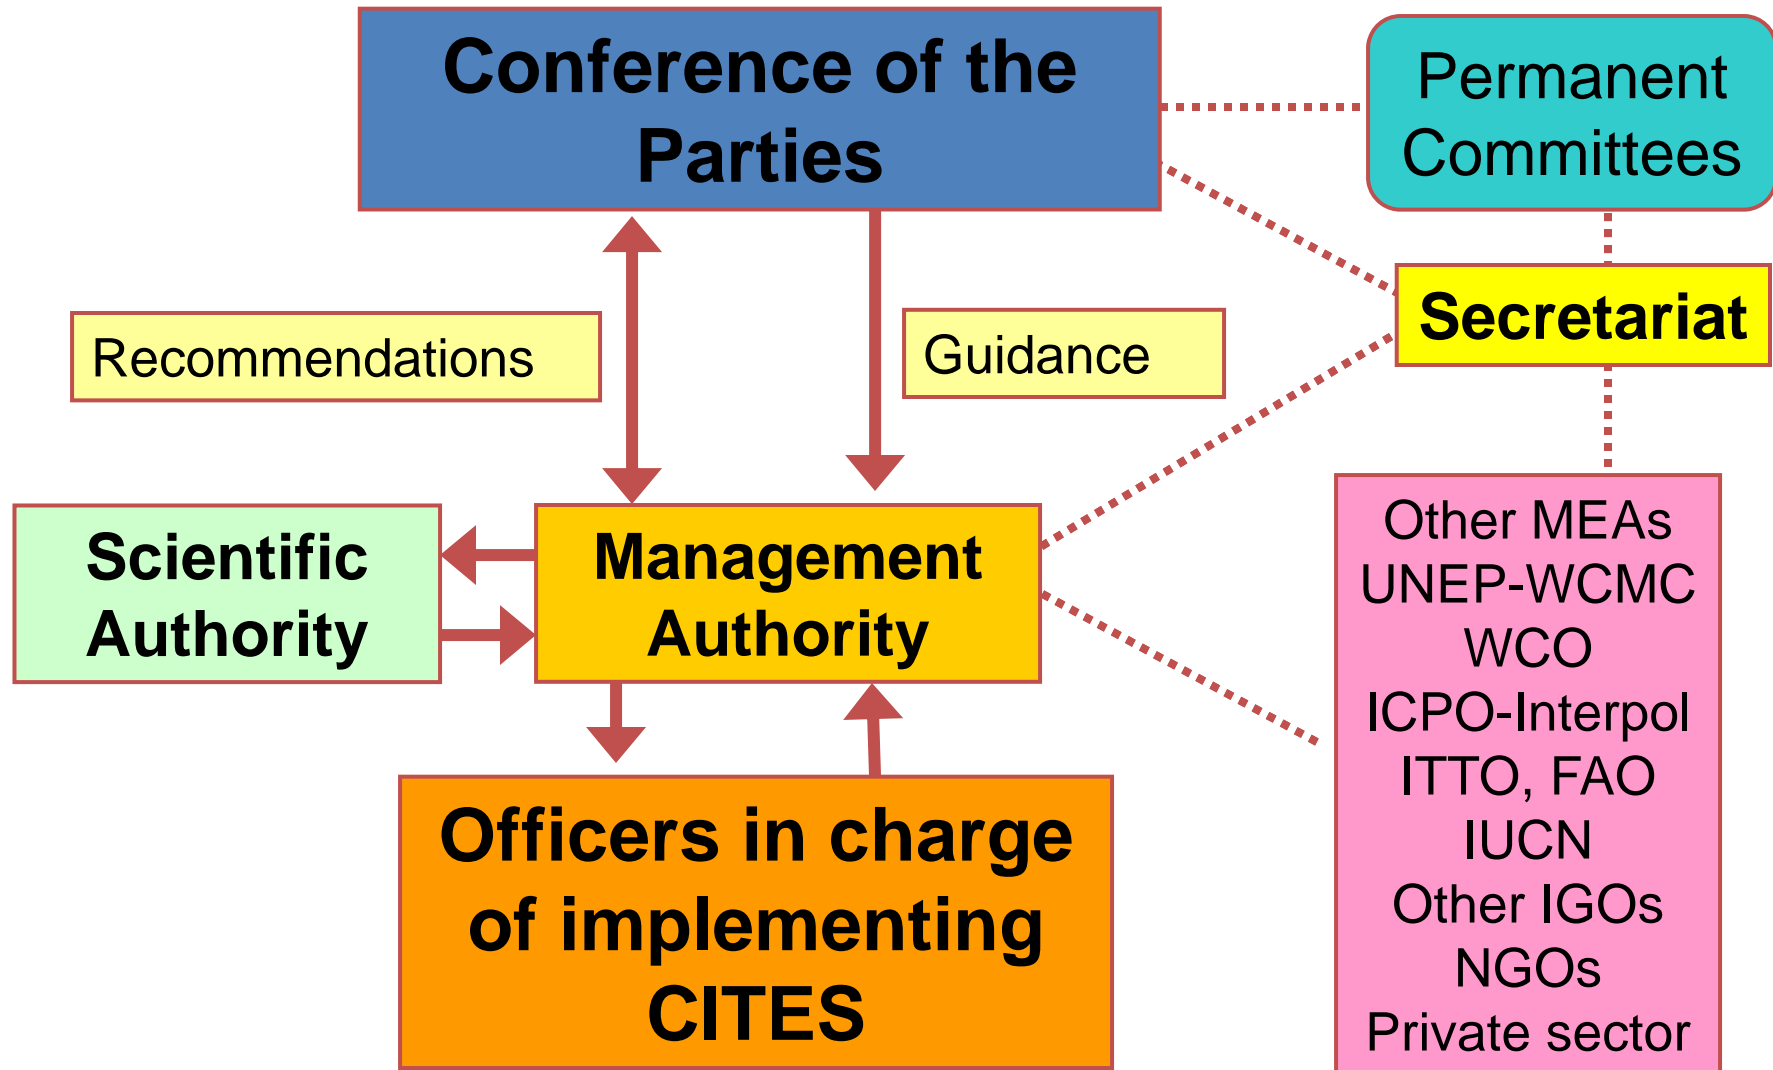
Conference of the Parties

Permanent Committees

Recommendations

Guidance

Secretariat

Scientific Authority

Management Authority

Other MEAs
UNEP-WCMC
WCO
ICPO-Interpol
ITTO, FAO
IUCN
Other IGOs
NGOs
Private sector

Officers in charge of implementing CITES